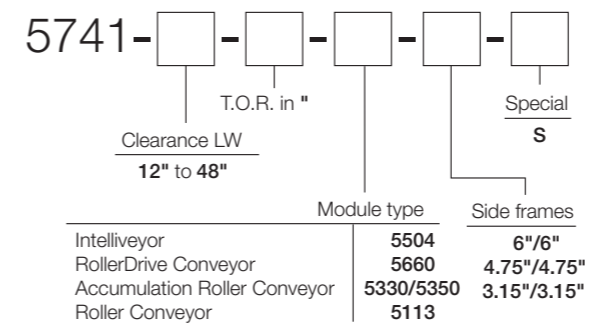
5741-[ ]-[ ]-[ ]-[ ]-[ ]

T.O.R. in "

Special
S

Clearance LW
12" to 48"

Module type

| | |
|---|---|
| Intelliveyor | 5504 |
| RollerDrive Conveyor | 5660 |
| Accumulation Roller Conveyor | 5330/5350 |
| Roller Conveyor | 5113 |

Side frames
6"/6"
4.75"/4.75"
3.15"/3.15"